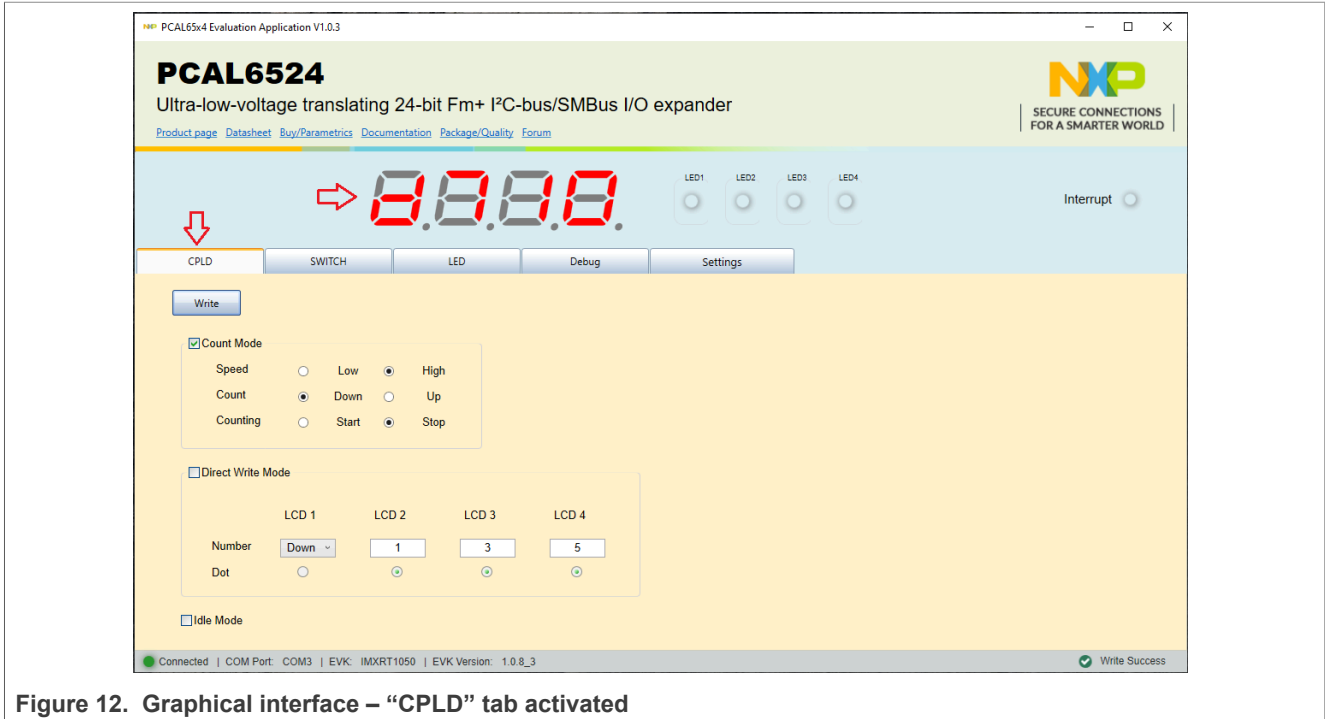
PCAL65x4 Evaluation Application V1.0.3

PCAL6524
Ultra-low-voltage translating 24-bit Fm+ I²C-bus/SMBus I/O expander
Product page Datasheet Buy/Parametrics Documentation Package/Quality Forum

NXP
SECURE CONNECTIONS FOR A SMARTER WORLD

8.8.8.8.

LED1 LED2 LED3 LED4

Interrupt

CPLD SWITCH LED Debug Settings

Write

Count Mode

| | | | | |
|---|---|---|---|---|
| Speed | ○ | Low | ◉ | High |
| Count | ◉ | Down | ○ | Up |
| Counting | ○ | Start | ◉ | Stop |

Direct Write Mode

| | LCD 1 | LCD 2 | LCD 3 | LCD 4 |
|---|---|---|---|---|
| Number | Down | 1 | 3 | 5 |
| Dot | ○ | ◉ | ◉ | ◉ |

Idle Mode

Connected | COM Port: COM3 | EVK: IMXRT1050 | EVK Version: 1.0.8_3

Write Success

Figure 12. Graphical interface – “CPLD” tab activated